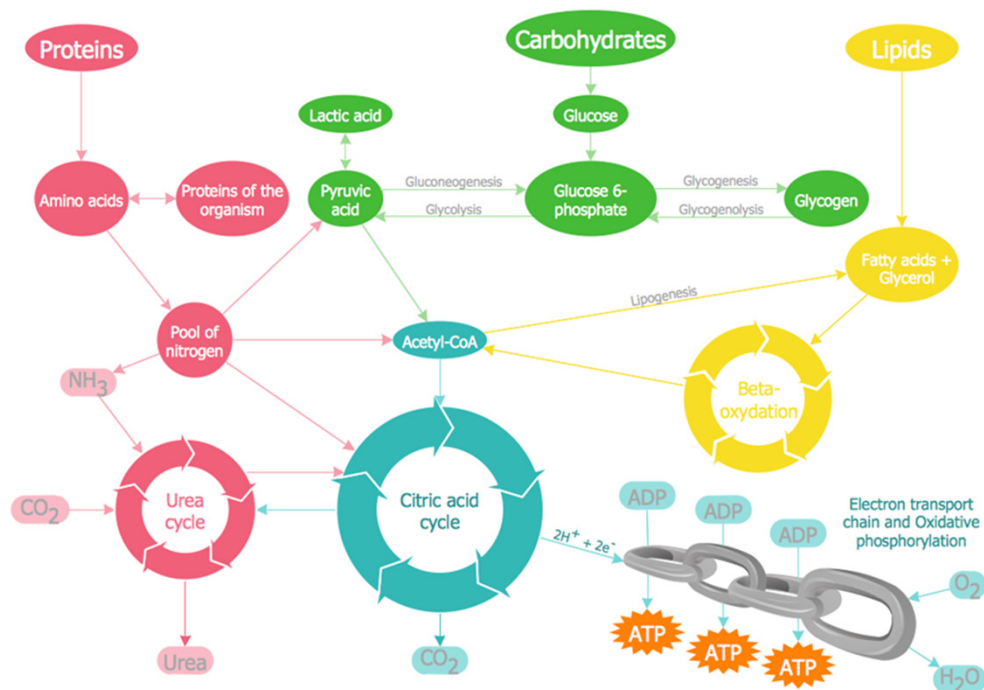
Proteins

Carbohydrates

Lipids

Lactic acid

Glucose

Amino acids

Proteins of the organism

Pyruvic acid

Gluconeogenesis

Glycolysis

Glucose 6-phosphate

Glycogenesis

Glycogenolysis

Glycogen

Fatty acids + Glycerol

Lipogenesis

Pool of nitrogen

Acetyl-CoA

$NH_3$

Beta-oxydation

Urea cycle

Citric acid cycle

$CO_2$

ADP

ADP

ADP

Electron transport chain and Oxidative phosphorylation

$2H^+ + 2e^-$

$O_2$

ATP

ATP

ATP

Urea

$CO_2$

$H_2O$